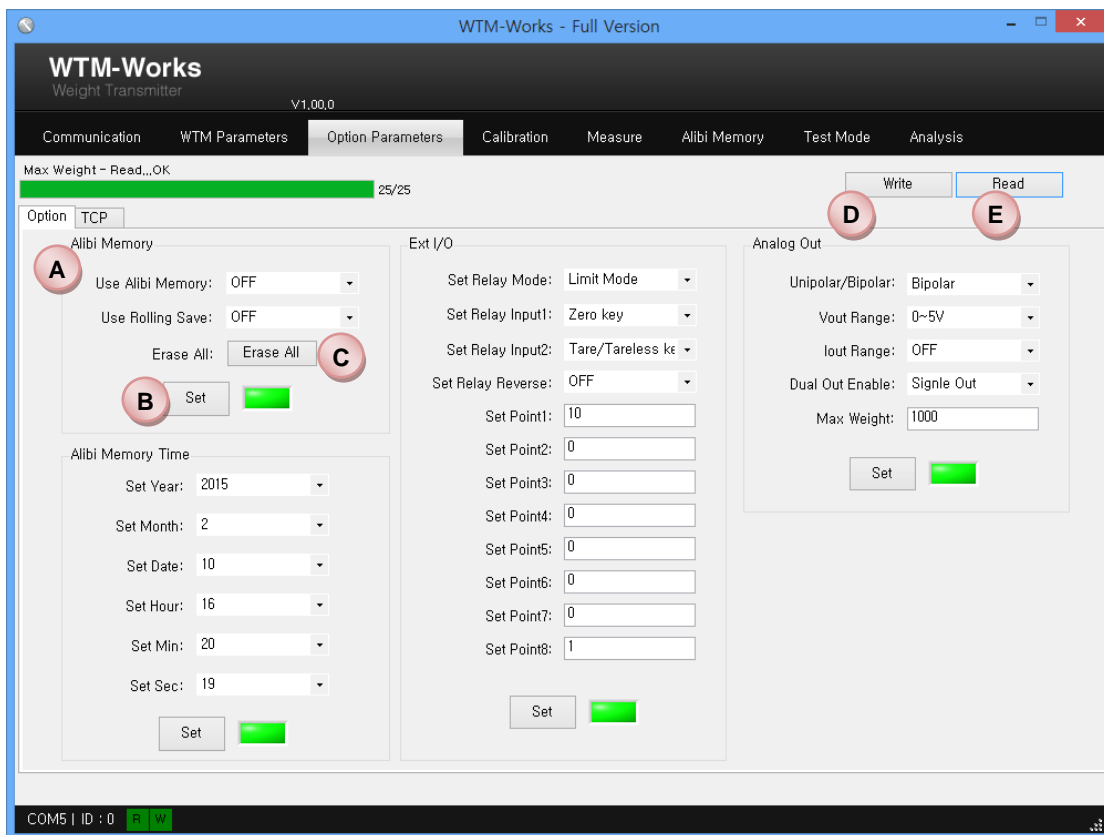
WTM-Works - Full Version

WTM-Works
Weight Transmitter
V1.00.0

Communication WTM Parameters Option Parameters Calibration Measure Alibi Memory Test Mode Analysis

Max Weight - Read,,,OK
25/25

Write Read

Option TCP

D E

Alibi Memory
A
Use Alibi Memory: OFF
Use Rolling Save: OFF
Erase All: Erase All C
B Set

Alibi Memory Time
Set Year: 2015
Set Month: 2
Set Date: 10
Set Hour: 16
Set Min: 20
Set Sec: 19
Set

Ext I/O
Set Relay Mode: Limit Mode
Set Relay Input1: Zero key
Set Relay Input2: Tare/Tareless ke
Set Relay Reverse: OFF
Set Point1: 10
Set Point2: 0
Set Point3: 0
Set Point4: 0
Set Point5: 0
Set Point6: 0
Set Point7: 0
Set Point8: 1
Set

Analog Out
Unipolar/Bipolar: Bipolar
Vout Range: 0~5V
Iout Range: OFF
Dual Out Enable: Signle Out
Max Weight: 1000
Set

COM5 | ID : 0 R W